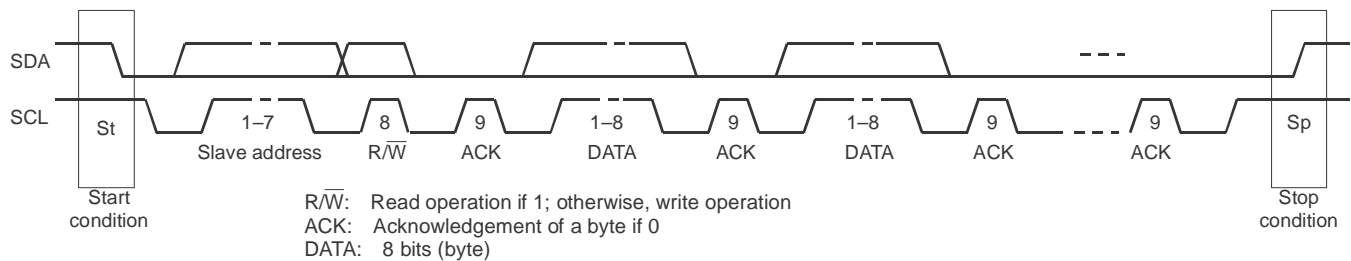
SDA

SCL

St

1–7

Slave address

8

R/$\overline{W}$

9

ACK

1–8

DATA

9

ACK

1–8

DATA

9

ACK

9

ACK

Sp

Start condition

R/$\overline{W}$: Read operation if 1; otherwise, write operation
ACK: Acknowledgement of a byte if 0
DATA: 8 bits (byte)

Stop condition